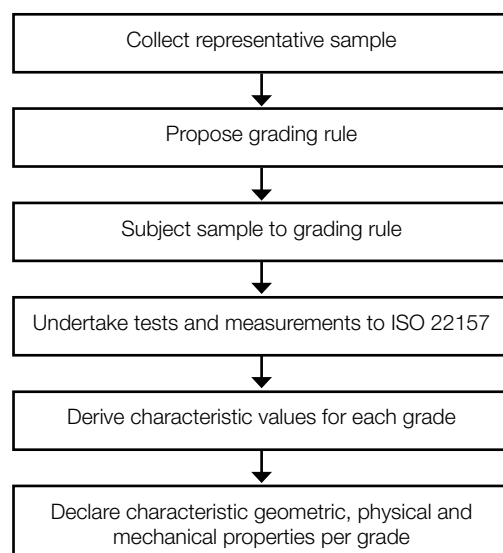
Collect representative sample

Propose grading rule

Subject sample to grading rule

Undertake tests and measurements to ISO 22157

Derive characteristic values for each grade

Declare characteristic geometric, physical and mechanical properties per grade